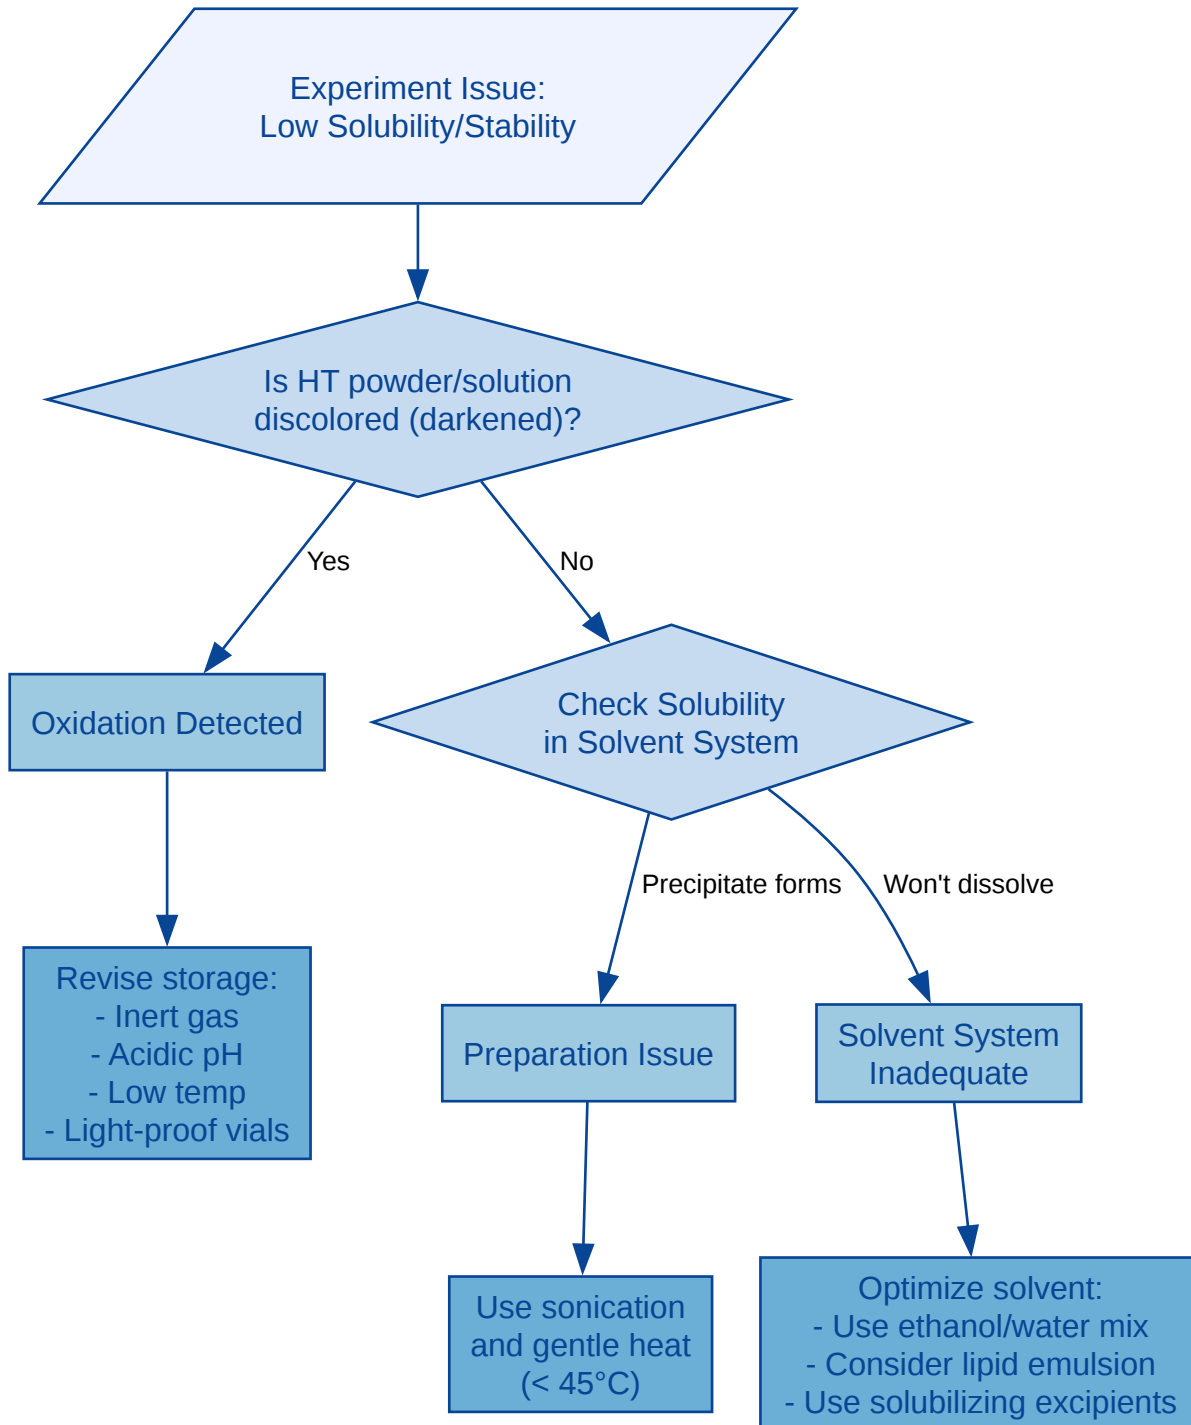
Experiment Issue:
Low Solubility/Stability

Is HT powder/solution discolored (darkened)?

Yes

No

Oxidation Detected

Check Solubility in Solvent System

Revise storage:
- Inert gas
- Acidic pH
- Low temp
- Light-proof vials

Precipitate forms

Won't dissolve

Preparation Issue

Solvent System Inadequate

Use sonication and gentle heat (< 45°C)

Optimize solvent:
- Use ethanol/water mix
- Consider lipid emulsion
- Use solubilizing excipients